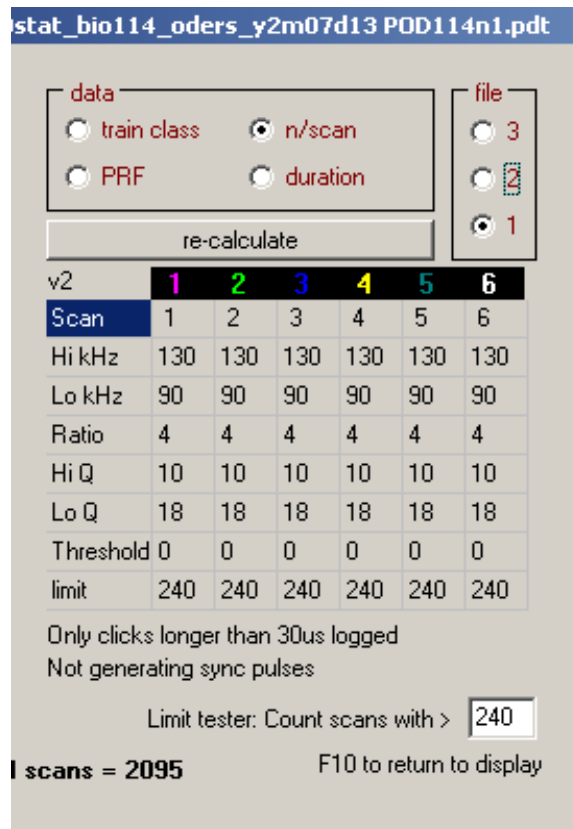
\stat_bio114_oders_y2m07d13 POD114n1.pdt

data
train class
n/scan
PRF
duration

file
3
2
1

re-calculate

| v2 | 1 | 2 | 3 | 4 | 5 | 6 |
|---|---|---|---|---|---|---|
| Scan | 1 | 2 | 3 | 4 | 5 | 6 |
| Hi kHz | 130 | 130 | 130 | 130 | 130 | 130 |
| Lo kHz | 90 | 90 | 90 | 90 | 90 | 90 |
| Ratio | 4 | 4 | 4 | 4 | 4 | 4 |
| Hi Q | 10 | 10 | 10 | 10 | 10 | 10 |
| Lo Q | 18 | 18 | 18 | 18 | 18 | 18 |
| Threshold | 0 | 0 | 0 | 0 | 0 | 0 |
| limit | 240 | 240 | 240 | 240 | 240 | 240 |

Only clicks longer than 30us logged
Not generating sync pulses

Limit tester: Count scans with > 240

l scans = 2095

F10 to return to display